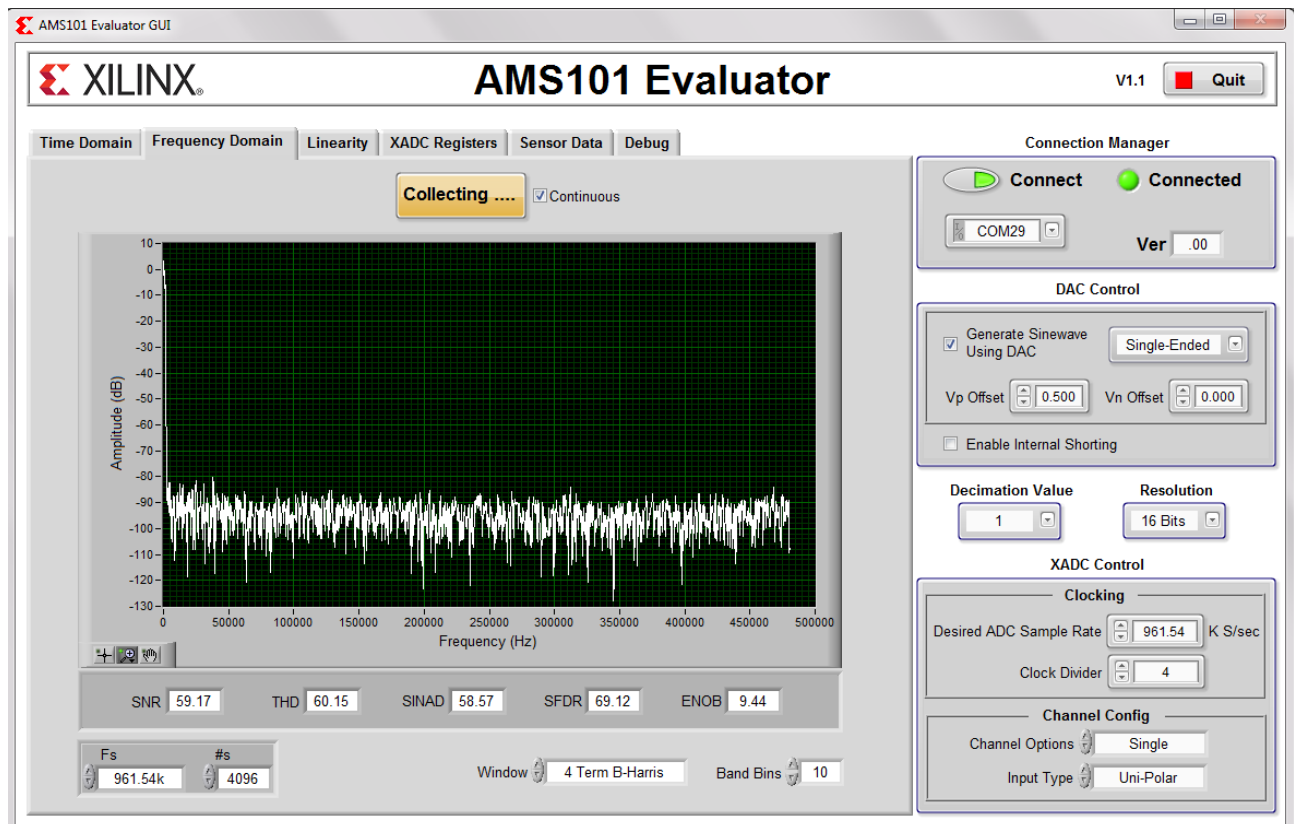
AMS101 Evaluator GUI

XILINX.

AMS101 Evaluator

V1.1

Quit

Time Domain | Frequency Domain | Linearity | XADC Registers | Sensor Data | Debug

Collecting ....

Continuous

10
0
-10
-20
-30
-40
-50
-60
-70
-80
-90
-100
-110
-120
-130

Amplitude (dB)

0 50000 100000 150000 200000 250000 300000 350000 400000 450000 500000

Frequency (Hz)

SNR 59.17

THD 60.15

SINAD 58.57

SFDR 69.12

ENOB 9.44

Fs
961.54k

#s
4096

Window 4 Term B-Harris

Band Bins 10

Connection Manager

Connect

Connected

COM29

Ver .00

DAC Control

Generate Sinewave Using DAC

Single-Ended

Vp Offset 0.500

Vn Offset 0.000

Enable Internal Shorting

Decimation Value
1

Resolution
16 Bits

XADC Control

Clocking

Desired ADC Sample Rate 961.54 K S/sec

Clock Divider 4

Channel Config

Channel Options Single

Input Type Uni-Polar